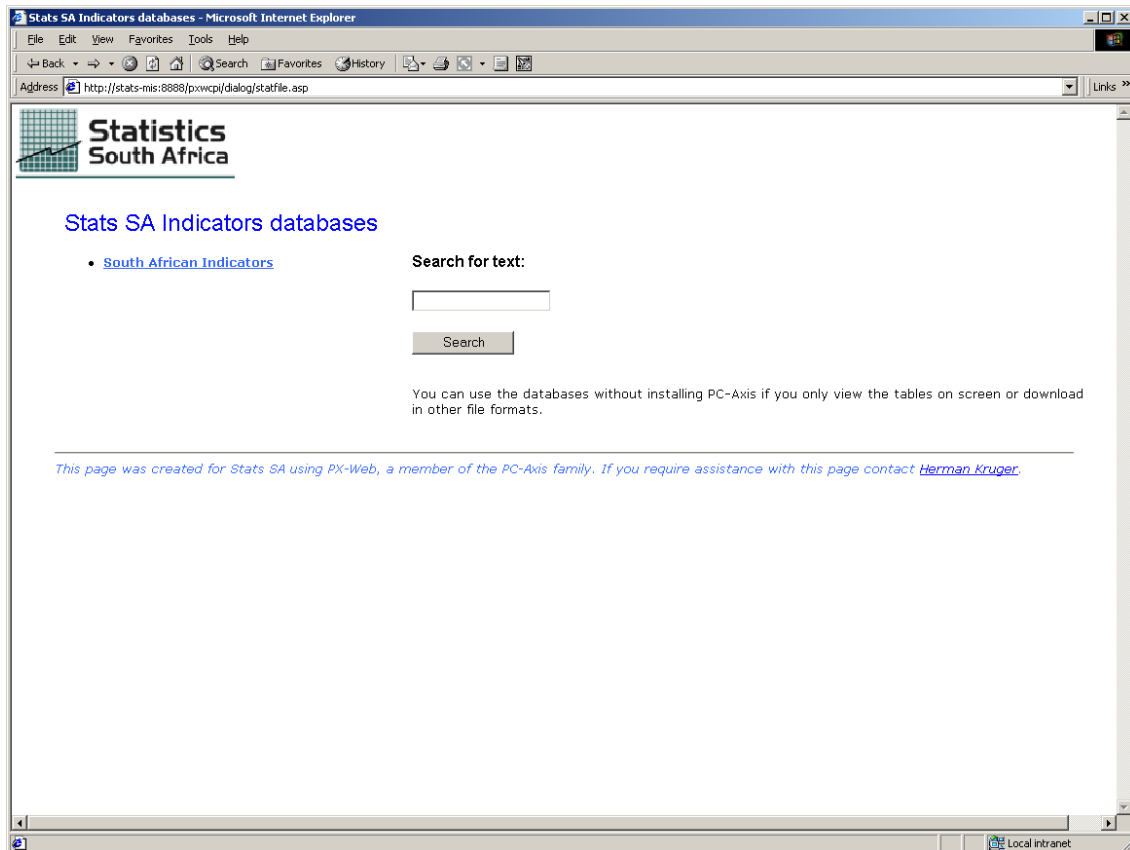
Stats SA Indicators databases - Microsoft Internet Explorer

File Edit View Favorites Tools Help

Back Search Favorites History

Address http://stats-mis:8888/pxwcpi/dialog/statfile.asp

Links

Statistics South Africa

Stats SA Indicators databases

• South African Indicators

Search for text:

Search

You can use the databases without installing PC-Axis if you only view the tables on screen or download in other file formats.

This page was created for Stats SA using PX-Web, a member of the PC-Axis family. If you require assistance with this page contact Herman Kruger.

Local intranet